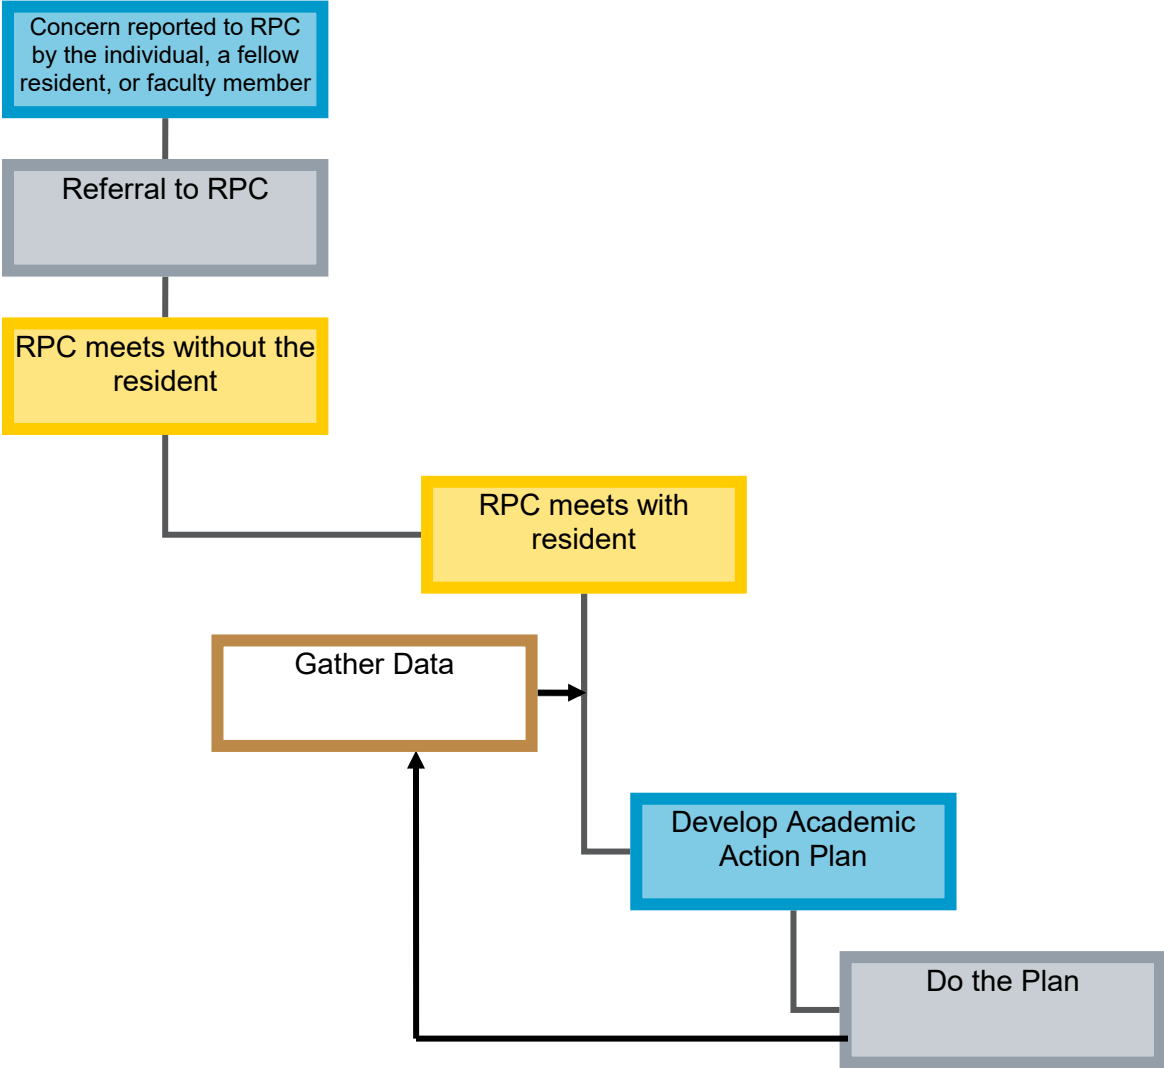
Concern reported to RPC by the individual, a fellow resident, or faculty member

Referral to RPC

RPC meets without the resident

RPC meets with resident

Gather Data

Develop Academic Action Plan

Do the Plan